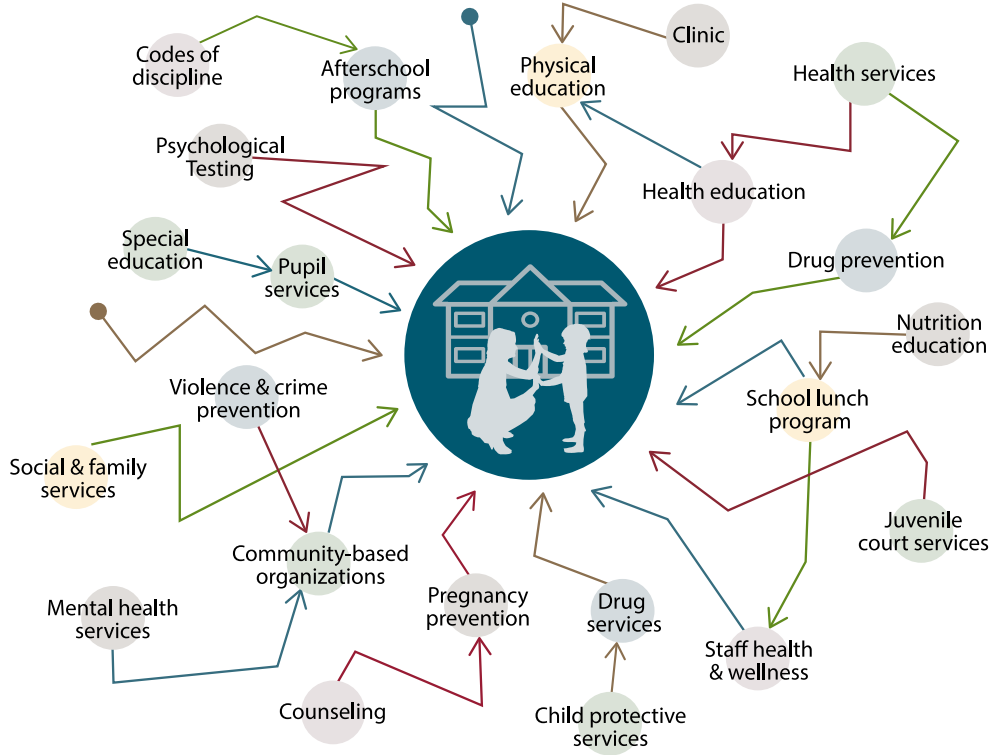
Codes of discipline

Afterschool programs

Physical education

Clinic

Health services

Psychological Testing

Health education

Special education

Pupil services

Drug prevention

Nutrition education

Violence & crime prevention

School lunch program

Social & family services

Juvenile court services

Community-based organizations

Mental health services

Pregnancy prevention

Drug services

Staff health & wellness

Counseling

Child protective services